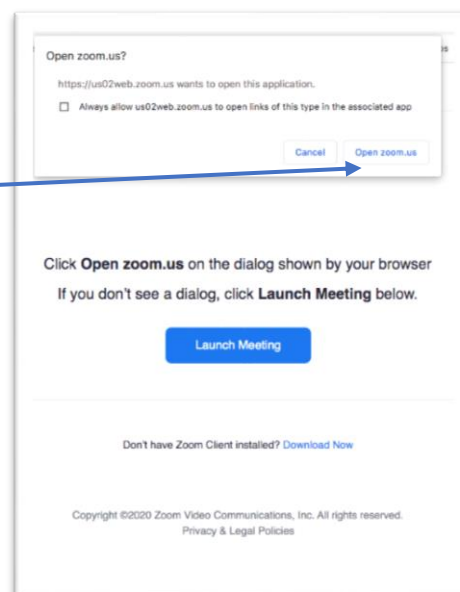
Open zoom.us?

https://us02web.zoom.us wants to open this application.

Always allow us02web.zoom.us to open links of this type in the associated app

Cancel

Open zoom.us

Click Open zoom.us on the dialog shown by your browser

If you don't see a dialog, click Launch Meeting below.

Launch Meeting

Don't have Zoom Client installed? Download Now

Copyright ©2020 Zoom Video Communications, Inc. All rights reserved.
Privacy & Legal Policies